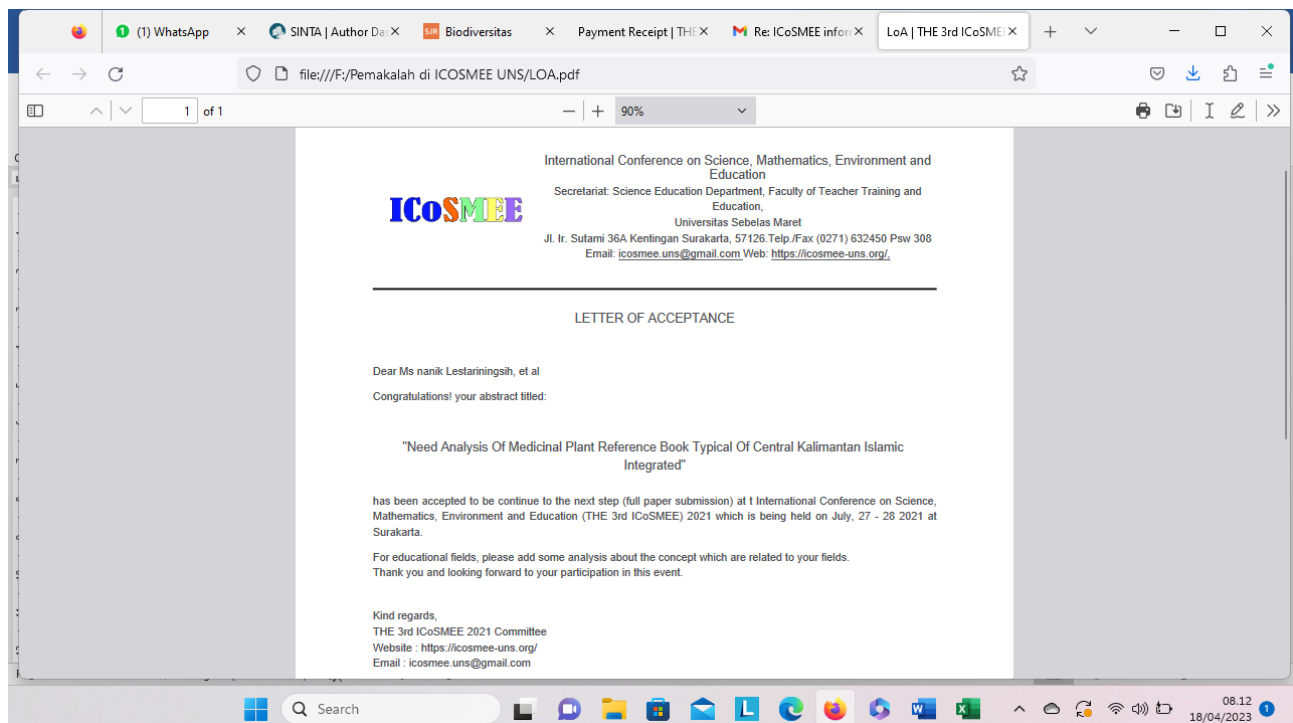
(1) WhatsApp
SINTA | Author Da
Biodiversitas
Payment Receipt | THE
Re: ICoSMEE infor
LoA | THE 3rd ICoSME

file:///F:/Pemakalah di ICOSMEE UNS/LOA.pdf

1 of 1
90%

ICoSMEE

International Conference on Science, Mathematics, Environment and Education
Secretariat: Science Education Department, Faculty of Teacher Training and Education,
Universitas Sebelas Maret
Jl. Ir. Sutami 36A Kentingan Surakarta, 57126.Telp./Fax (0271) 632450 Psw 308
Email: icosmee.uns@gmail.com Web: https://icosmee-uns.org/,

LETTER OF ACCEPTANCE

Dear Ms nanik Lestariningsih, et al

Congratulations! your abstract titled:

"Need Analysis Of Medicinal Plant Reference Book Typical Of Central Kalimantan Islamic Integrated"

has been accepted to be continue to the next step (full paper submission) at t International Conference on Science, Mathematics, Environment and Education (THE 3rd ICoSMEE) 2021 which is being held on July, 27 - 28 2021 at Surakarta.

For educational fields, please add some analysis about the concept which are related to your fields.
Thank you and looking forward to your participation in this event.

Kind regards,
THE 3rd ICoSMEE 2021 Committee
Website : https://icosmee-uns.org/
Email : icosmee.uns@gmail.com

Search
08.12
18/04/2023